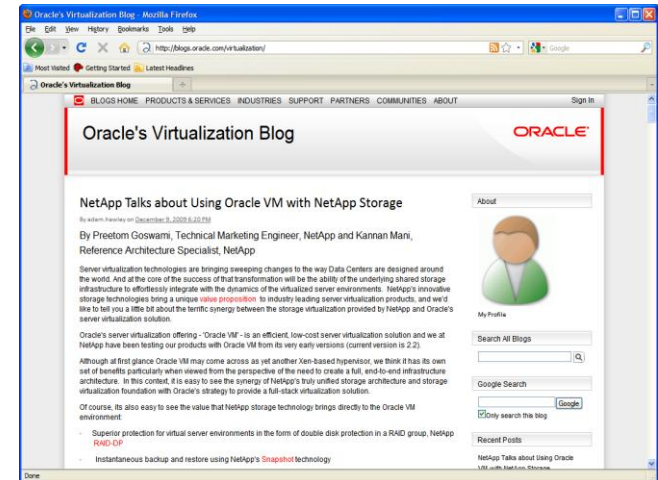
Oracle's Virtualization Blog - Mozilla Firefox

File Edit View History Bookmarks Tools Help

http://blogs.oracle.com/virtualization/

Google

Most Visited Getting Started Latest Headlines

Oracle's Virtualization Blog

BLOGS HOME PRODUCTS & SERVICES INDUSTRIES SUPPORT PARTNERS COMMUNITIES ABOUT Sign In

Oracle's Virtualization Blog

ORACLE

NetApp Talks about Using Oracle VM with NetApp Storage

By adam.hawley on December 9, 2009 6:20 PM

By Preetom Goswami, Technical Marketing Engineer, NetApp and Kannan Mani, Reference Architecture Specialist, NetApp

Server virtualization technologies are bringing sweeping changes to the way Data Centers are designed around the world. And at the core of the success of that transformation will be the ability of the underlying shared storage infrastructure to effortlessly integrate with the dynamics of the virtualized server environments. NetApp's innovative storage technologies bring a unique value proposition to industry leading server virtualization products, and we'd like to tell you a little bit about the terrific synergy between the storage virtualization provided by NetApp and Oracle's server virtualization solution.

Oracle's server virtualization offering - 'Oracle VM' - is an efficient, low-cost server virtualization solution and we at NetApp have been testing our products with Oracle VM from its very early versions (current version is 2.2).

Although at first glance Oracle VM may come across as yet another Xen-based hypervisor, we think it has its own set of benefits particularly when viewed from the perspective of the need to create a full, end-to-end infrastructure architecture. In this context, it is easy to see the synergy of NetApp's truly unified storage architecture and storage virtualization foundation with Oracle's strategy to provide a full-stack virtualization solution.

Of course, its also easy to see the value that NetApp storage technology brings directly to the Oracle VM environment:

- Superior protection for virtual server environments in the form of double disk protection in a RAID group, NetApp RAID-DP

- Instantaneous backup and restore using NetApp's Snapshot technology

About

My Profile

Search All Blogs

Google Search

Google

Only search this blog

Recent Posts

NetApp Talks about Using Oracle VM with NetApp Storage

Done